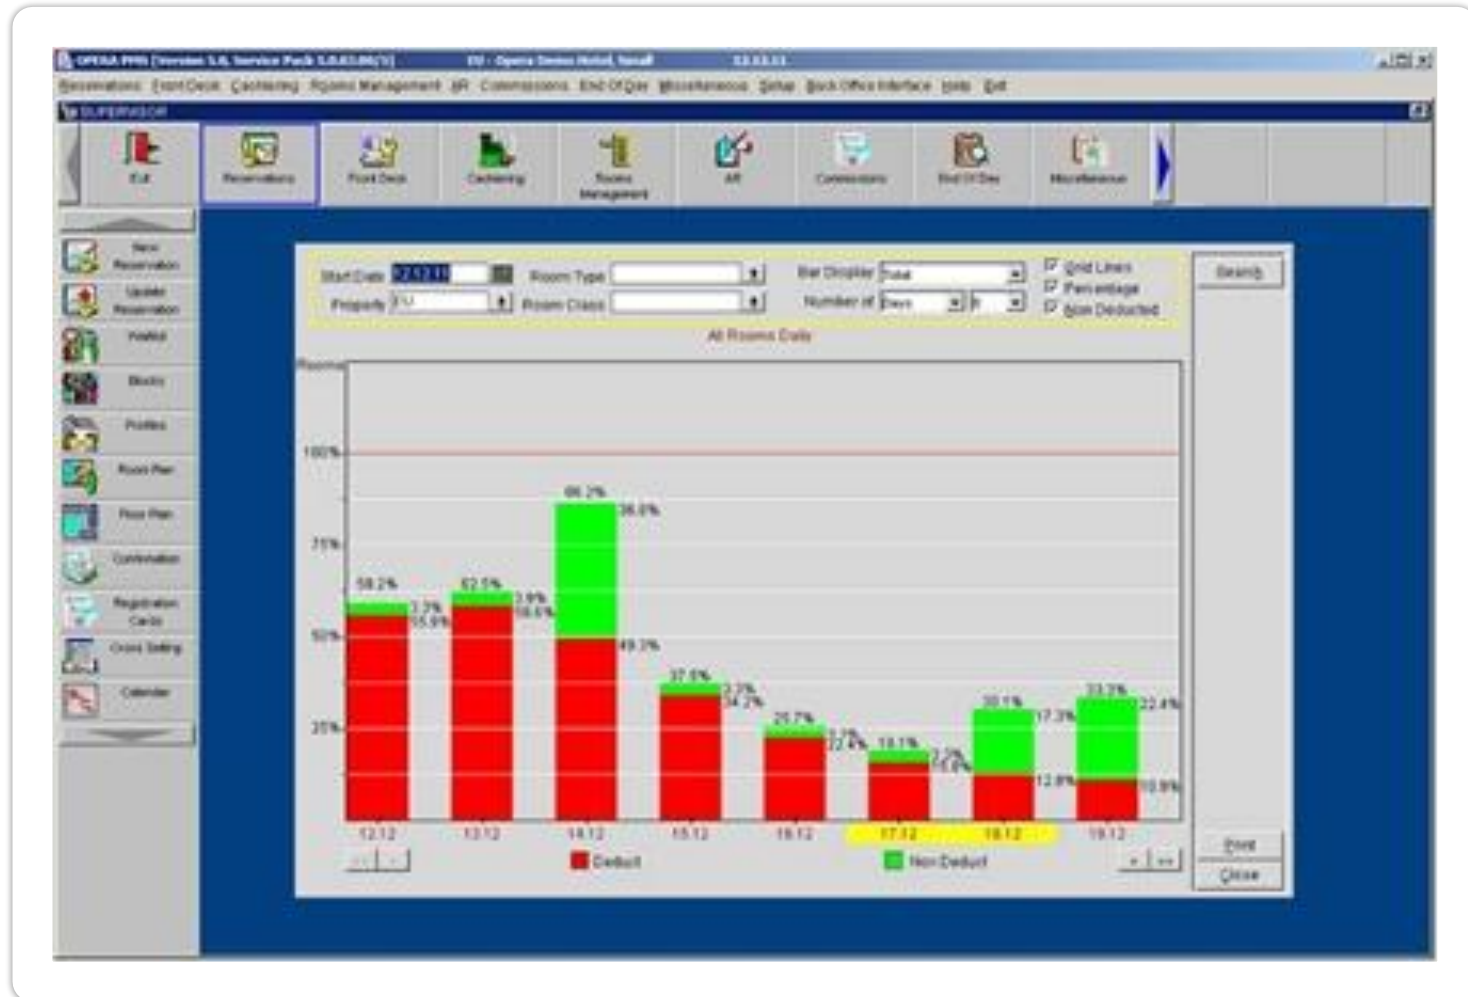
OPERA PMS [Version 5.0, Service Pack 5.0.03.06(1)] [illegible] - Opera Demo Hotel, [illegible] 12.12.11

Reservations Front Desk Cashiering Rooms Management AR Commissions End Of Day Miscellaneous Setup Back Office Interface Help Exit

SUPERVISOR

Exit
Reservations
Front Desk
Cashiering
Rooms Management
AR
Commissions
End Of Day
Miscellaneous

New Reservation
Update Reservation
Waitlist
Blocks
Profiles
Room Plan
Floor Plan
Confirmation
Registration Cards
Cross Selling
Calendar

Start Date 12.12.11
Property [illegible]
Room Type
Room Class
Bar Display Total
Number of Days 8
Grid Lines
Percentage
Non Deducted
Search

All Rooms Data

Rooms
100%
75%
50%
25%

58.2%
3.3%
55.0%
62.5%
3.9%
58.6%
86.2%
36.9%
49.3%
37.6%
3.3%
34.2%
25.7%
3.3%
22.4%
18.1%
2.3%
15.8%
30.1%
17.3%
12.8%
33.3%
22.4%
10.9%

12.12
13.12
14.12
15.12
16.12
17.12
18.12
19.12

Deduct
Non Deduct

Print
Close